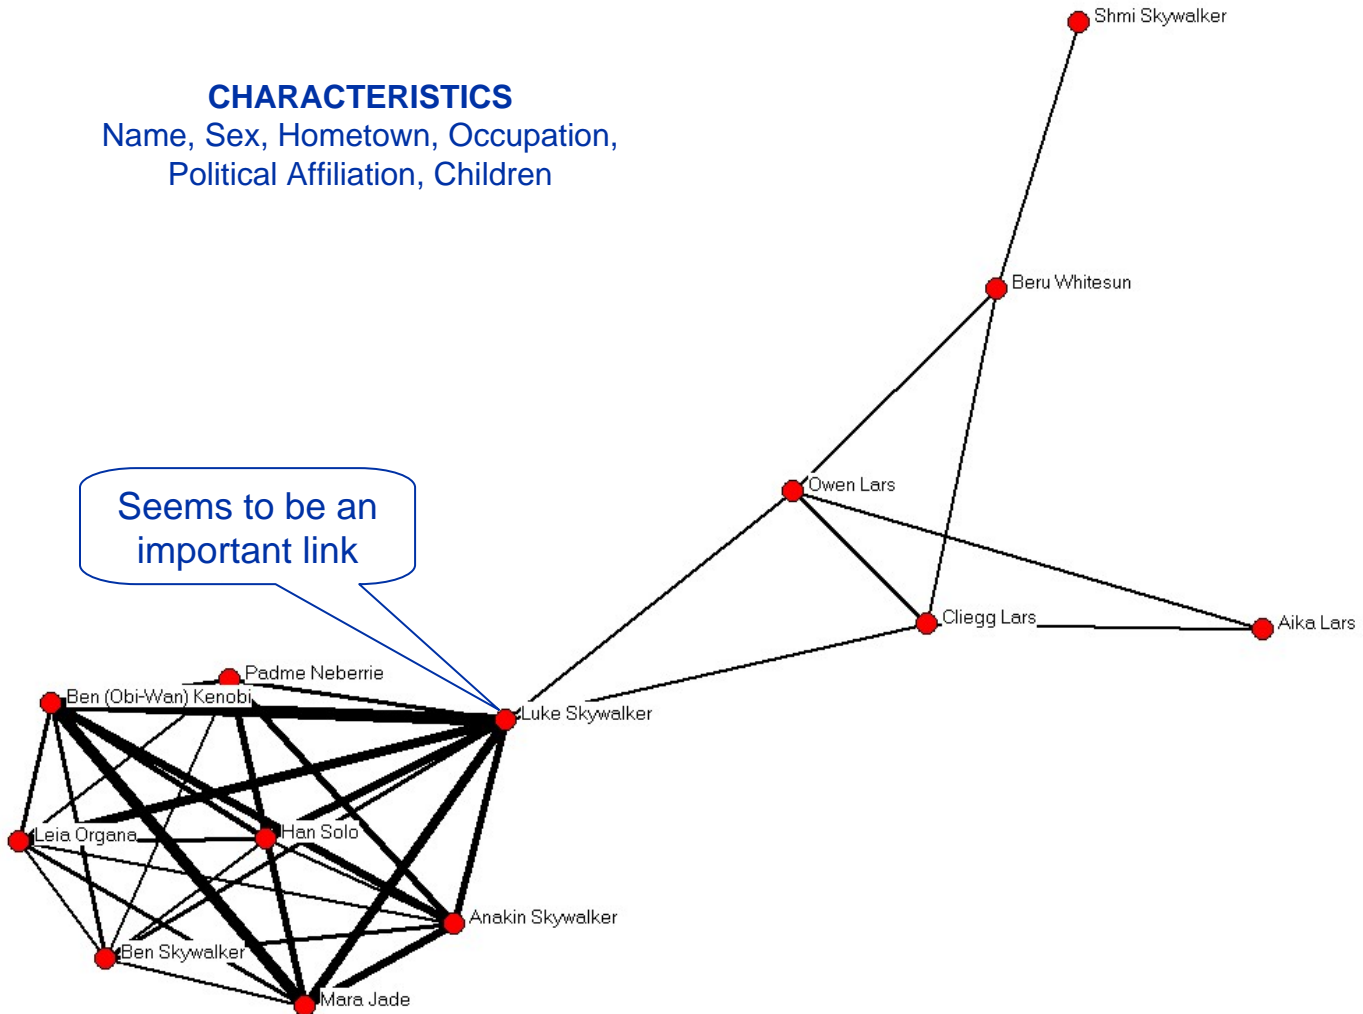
CHARACTERISTICS
Name, Sex, Hometown, Occupation, Political Affiliation, Children

Shmi Skywalker

Beru Whitesun

Owen Lars

Seems to be an important link

Cliegg Lars

Aika Lars

Padme Neberrie

Ben (Obi-Wan) Kenobi

Luke Skywalker

Leia Organa

Han Solo

Anakin Skywalker

Ben Skywalker

Mara Jade